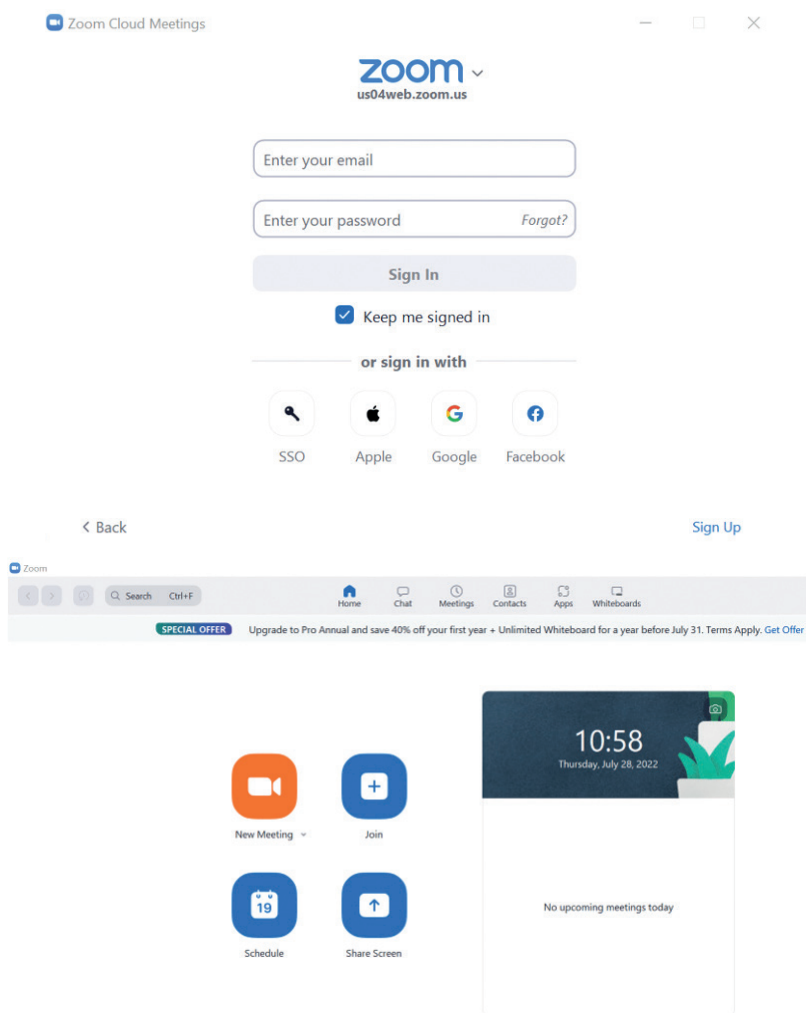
Zoom Cloud Meetings

zoom
us04web.zoom.us

Enter your email

Enter your password Forgot?

Sign In

Keep me signed in

or sign in with

SSO Apple Google Facebook

< Back Sign Up

Zoom

Search Ctrl+F

Home Chat Meetings Contacts Apps Whiteboards

SPECIAL OFFER Upgrade to Pro Annual and save 40% off your first year + Unlimited Whiteboard for a year before July 31. Terms Apply. Get Offer

10:58
Thursday, July 28, 2022

New Meeting Join

19

Schedule Share Screen

No upcoming meetings today